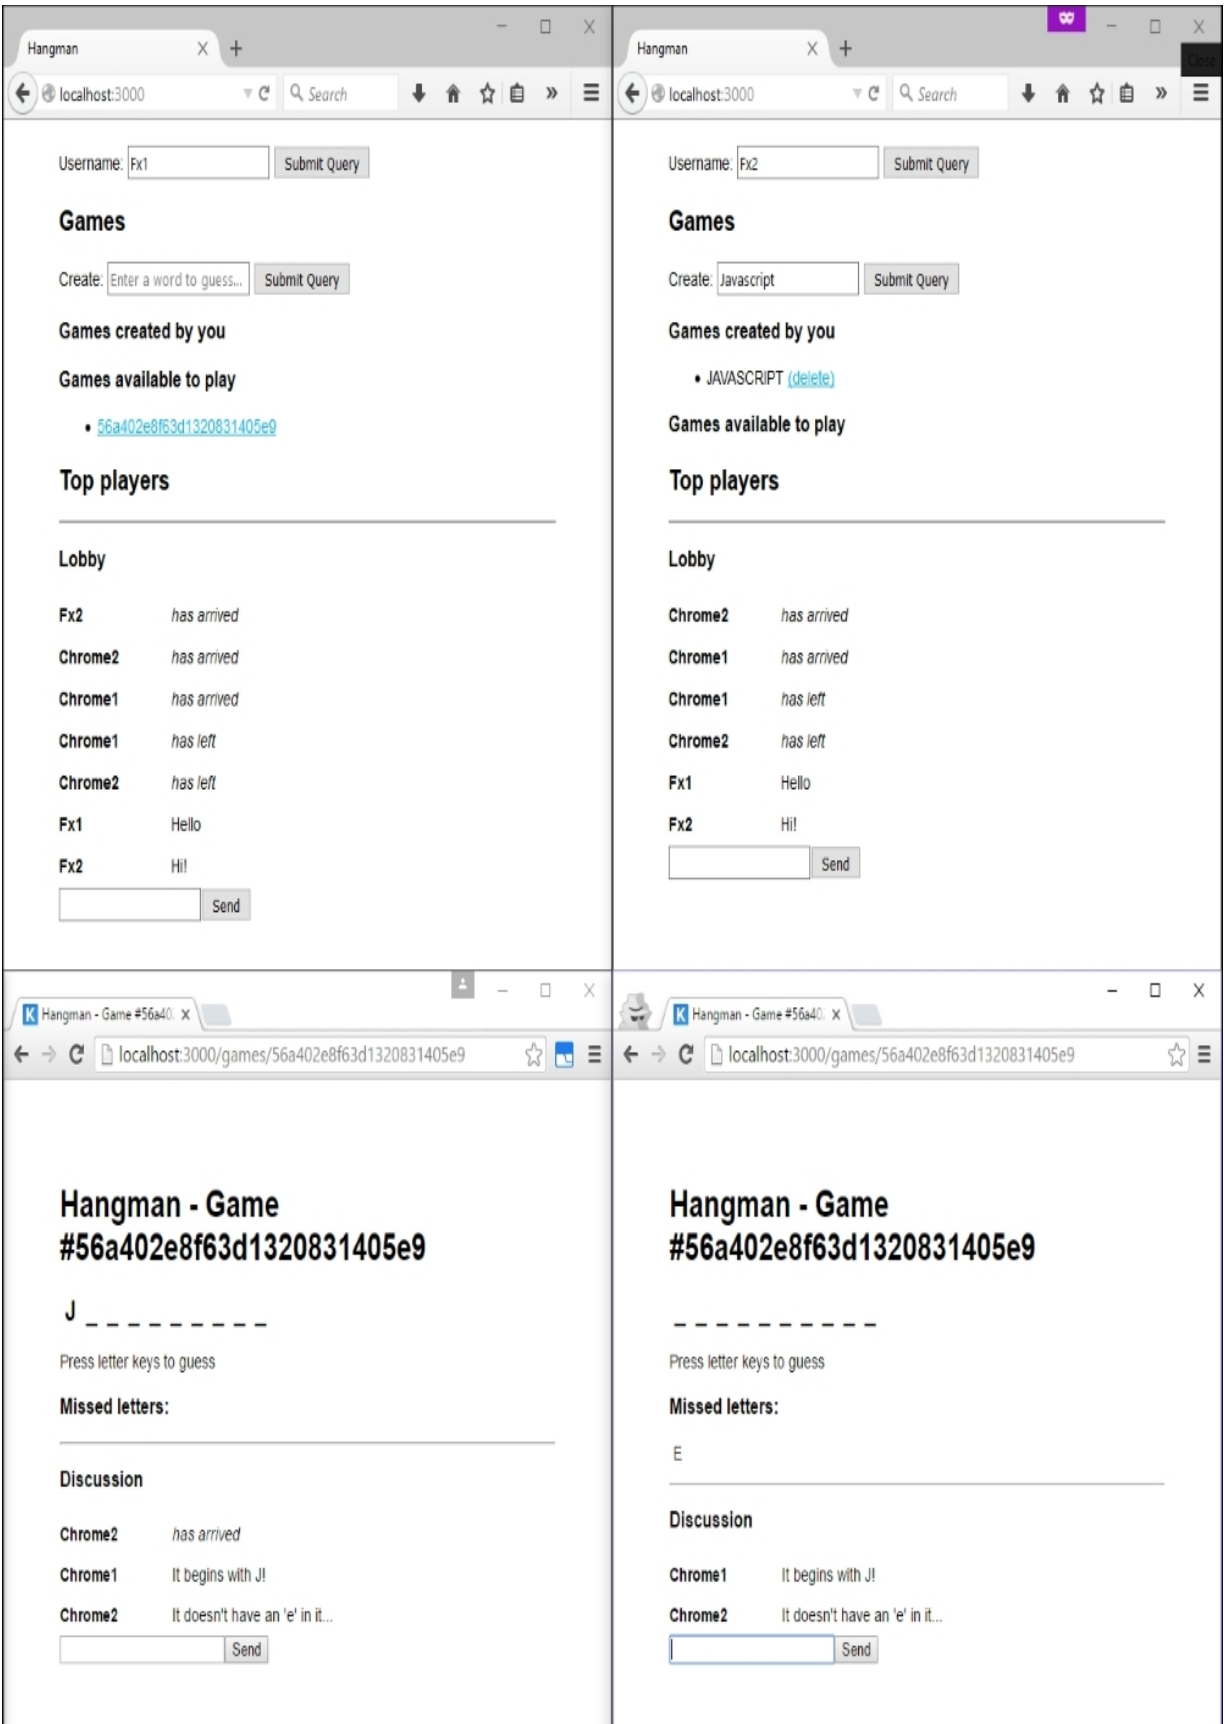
Hangman
localhost:3000
Search

Username: Fx1 Submit Query

Games

Create: Enter a word to guess... Submit Query

Games created by you

Games available to play

• 56a402e8f63d1320831405e9

Top players

Lobby

Fx2 has arrived
Chrome2 has arrived
Chrome1 has arrived
Chrome1 has left
Chrome2 has left
Fx1 Hello
Fx2 Hi!

Send

Hangman
localhost:3000
Search

Username: Fx2 Submit Query

Games

Create: Javascript Submit Query

Games created by you

• JAVASCRIPT (delete)

Games available to play

Top players

Lobby

Chrome2 has arrived
Chrome1 has arrived
Chrome1 has left
Chrome2 has left
Fx1 Hello
Fx2 Hi!

Send

Hangman - Game #56a40
localhost:3000/games/56a402e8f63d1320831405e9

Hangman - Game #56a402e8f63d1320831405e9

J _ _ _ _ _ _ _ _ _

Press letter keys to guess

Missed letters:

Discussion

Chrome2 has arrived
Chrome1 It begins with J!
Chrome2 It doesn't have an 'e' in it...

Send

Hangman - Game #56a40
localhost:3000/games/56a402e8f63d1320831405e9

Hangman - Game #56a402e8f63d1320831405e9

_ _ _ _ _ _ _ _ _ _

Press letter keys to guess

Missed letters:

E

Discussion

Chrome1 It begins with J!
Chrome2 It doesn't have an 'e' in it...

Send